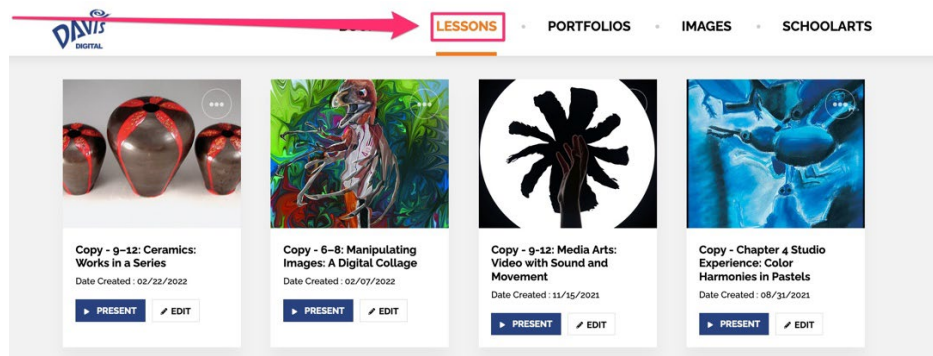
DAVIS DIGITAL

BOO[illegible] LESSONS • PORTFOLIOS • IMAGES • SCHOOLARTS

Copy - 9–12: Ceramics: Works in a Series
Date Created : 02/22/2022
▶ PRESENT ✎ EDIT

Copy - 6–8: Manipulating Images: A Digital Collage
Date Created : 02/07/2022
▶ PRESENT ✎ EDIT

Copy - 9-12: Media Arts: Video with Sound and Movement
Date Created : 11/15/2021
▶ PRESENT ✎ EDIT

Copy - Chapter 4 Studio Experience: Color Harmonies in Pastels
Date Created : 08/31/2021
▶ PRESENT ✎ EDIT